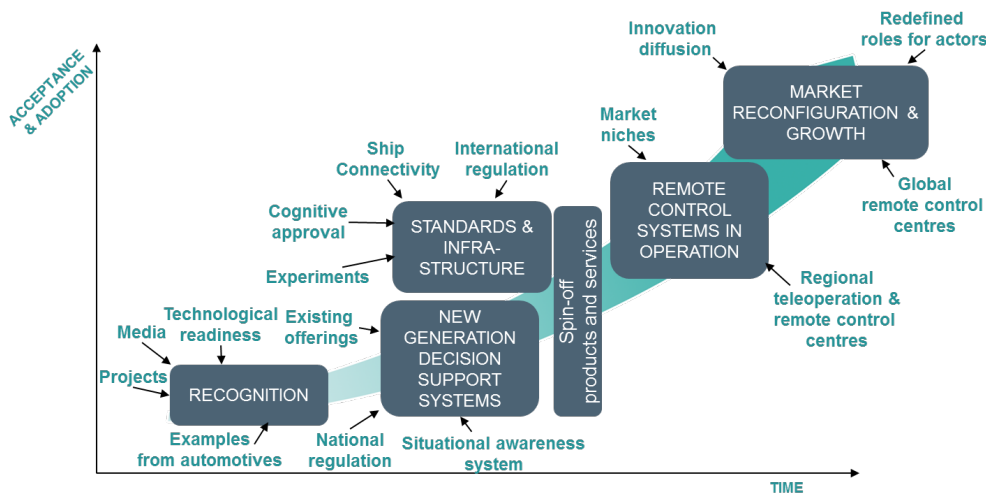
ACCEPTANCE & ADOPTION

Innovation diffusion

Redefined roles for actors

MARKET RECONFIGURATION & GROWTH

Market niches

Global remote control centres

REMOTE CONTROL SYSTEMS IN OPERATION

Regional teleoperation & remote control centres

Ship Connectivity

International regulation

Cognitive approval

STANDARDS & INFRA-STRUCTURE

Experiments

Spin-off products and services

Technological readiness

Media

Existing offerings

NEW GENERATION DECISION SUPPORT SYSTEMS

Projects

RECOGNITION

Examples from automotives

National regulation

Situational awareness system

TIME